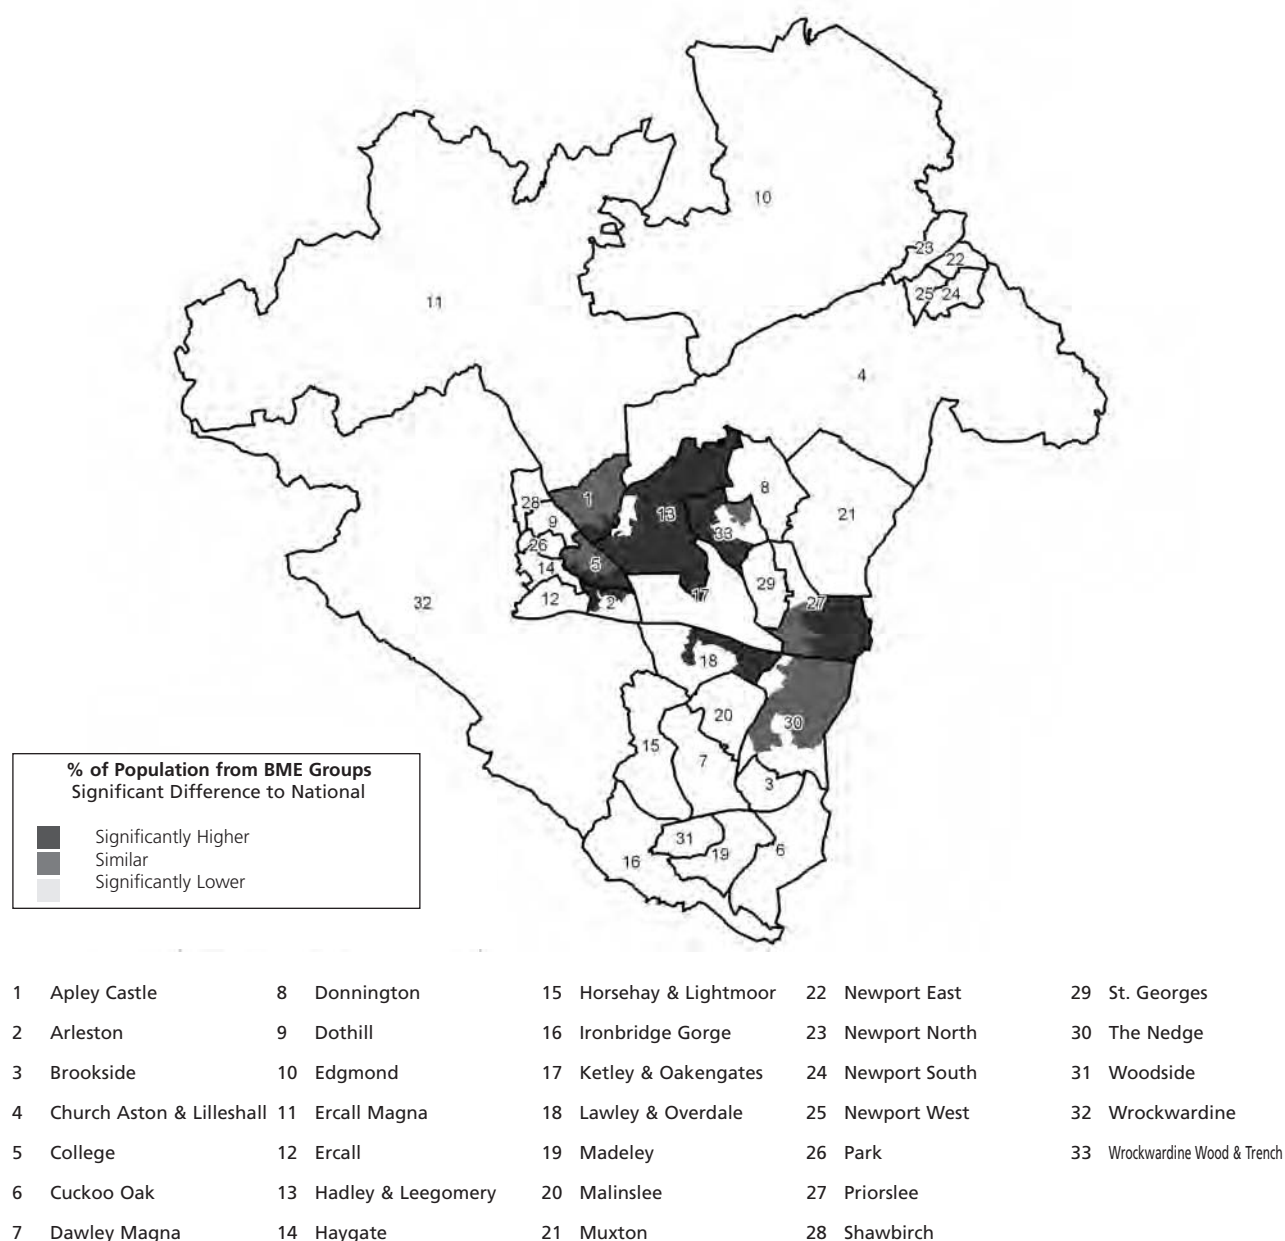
10

23
22
25 24

11

4

1
13
8
28
9
33
21
26
5
14
29
12
2
17
32
27

18

20

30
15
7
3

31
19
16
6

% of Population from BME Groups
Significant Difference to National

Significantly Higher
Similar
Significantly Lower

1 Apley Castle
2 Arleston
3 Brookside
4 Church Aston & Lilleshall
5 College
6 Cuckoo Oak
7 Dawley Magna

8 Donnington
9 Dothill
10 Edgmond
11 Ercall Magna
12 Ercall
13 Hadley & Leegomery
14 Haygate

15 Horsehay & Lightmoor
16 Ironbridge Gorge
17 Ketley & Oakengates
18 Lawley & Overdale
19 Madeley
20 Malinslee
21 Muxton

22 Newport East
23 Newport North
24 Newport South
25 Newport West
26 Park
27 Priorslee
28 Shawbirch

29 St. Georges
30 The Nedge
31 Woodside
32 Wrockwardine
33 Wrockwardine Wood & Trench